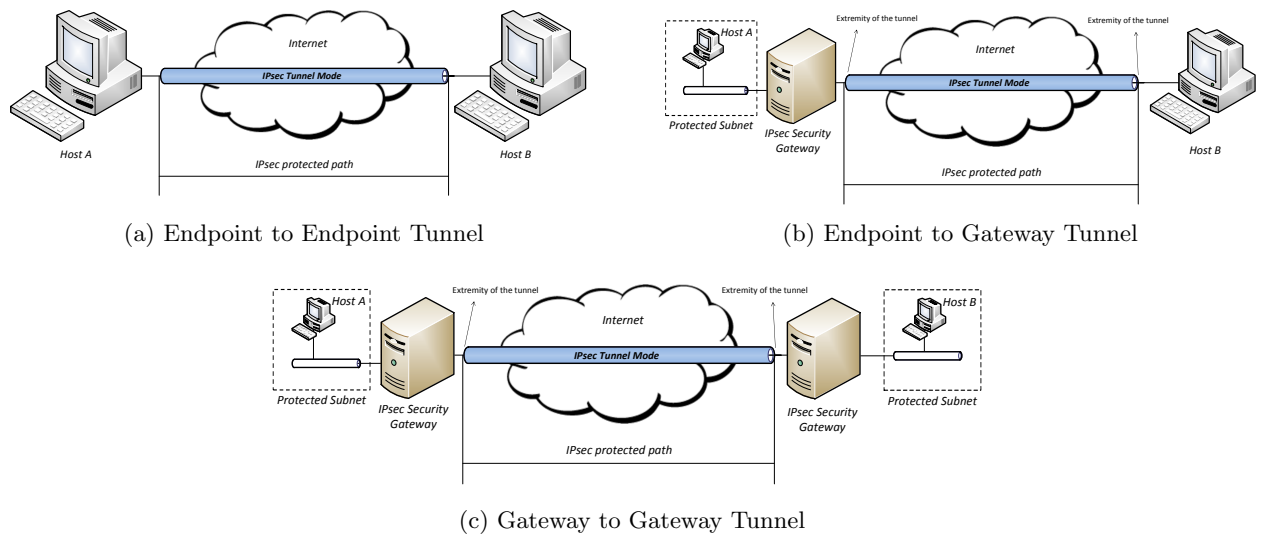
Internet

IPsec Tunnel Mode

Host A

Host B

IPsec protected path

(a) Endpoint to Endpoint Tunnel

Extremity of the tunnel

Extremity of the tunnel

Host A

Internet

IPsec Tunnel Mode

Protected Subnet

IPsec Security Gateway

Host B

IPsec protected path

(b) Endpoint to Gateway Tunnel

Extremity of the tunnel

Extremity of the tunnel

Host A

Internet

Host B

IPsec Tunnel Mode

Protected Subnet

IPsec Security Gateway

IPsec Security Gateway

Protected Subnet

IPsec protected path

(c) Gateway to Gateway Tunnel